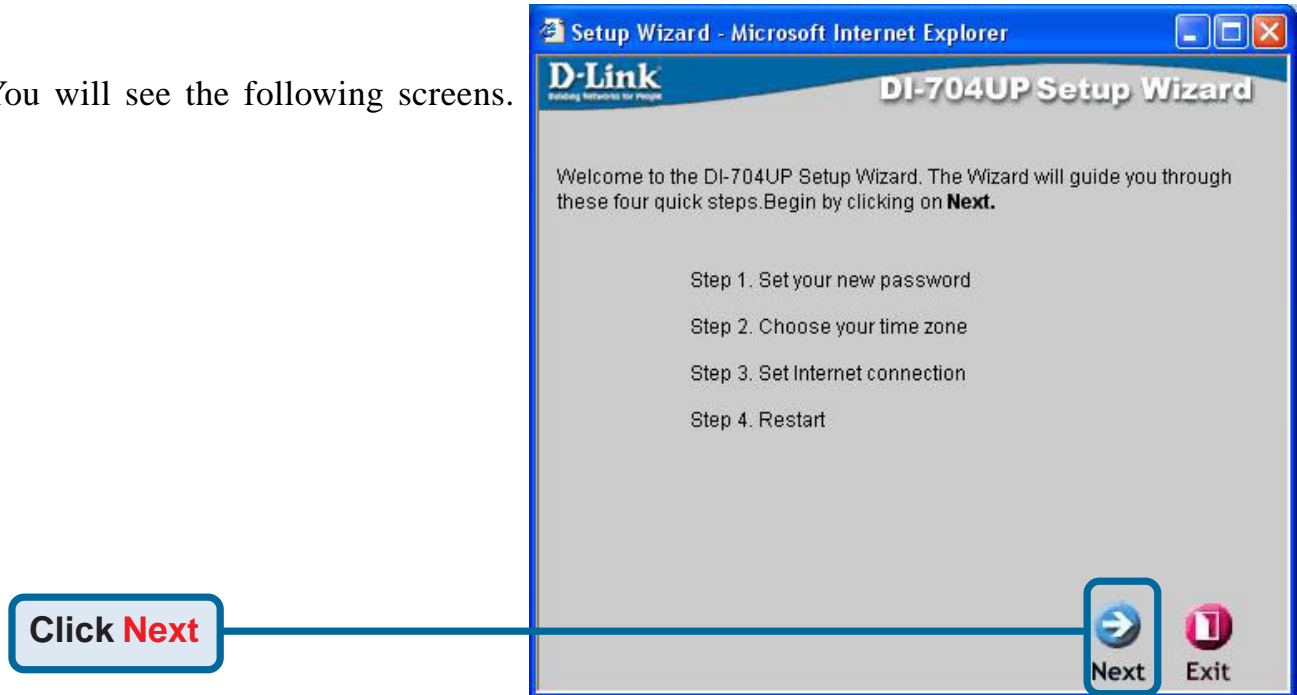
ou will see the following screens.

Setup Wizard - Microsoft Internet Explorer

D-Link
Building Networks for People

DI-704UP Setup Wizard

Welcome to the DI-704UP Setup Wizard. The Wizard will guide you through these four quick steps.Begin by clicking on **Next.**

Step 1. Set your new password

Step 2. Choose your time zone

Step 3. Set Internet connection

Step 4. Restart

Click Next

Next Exit